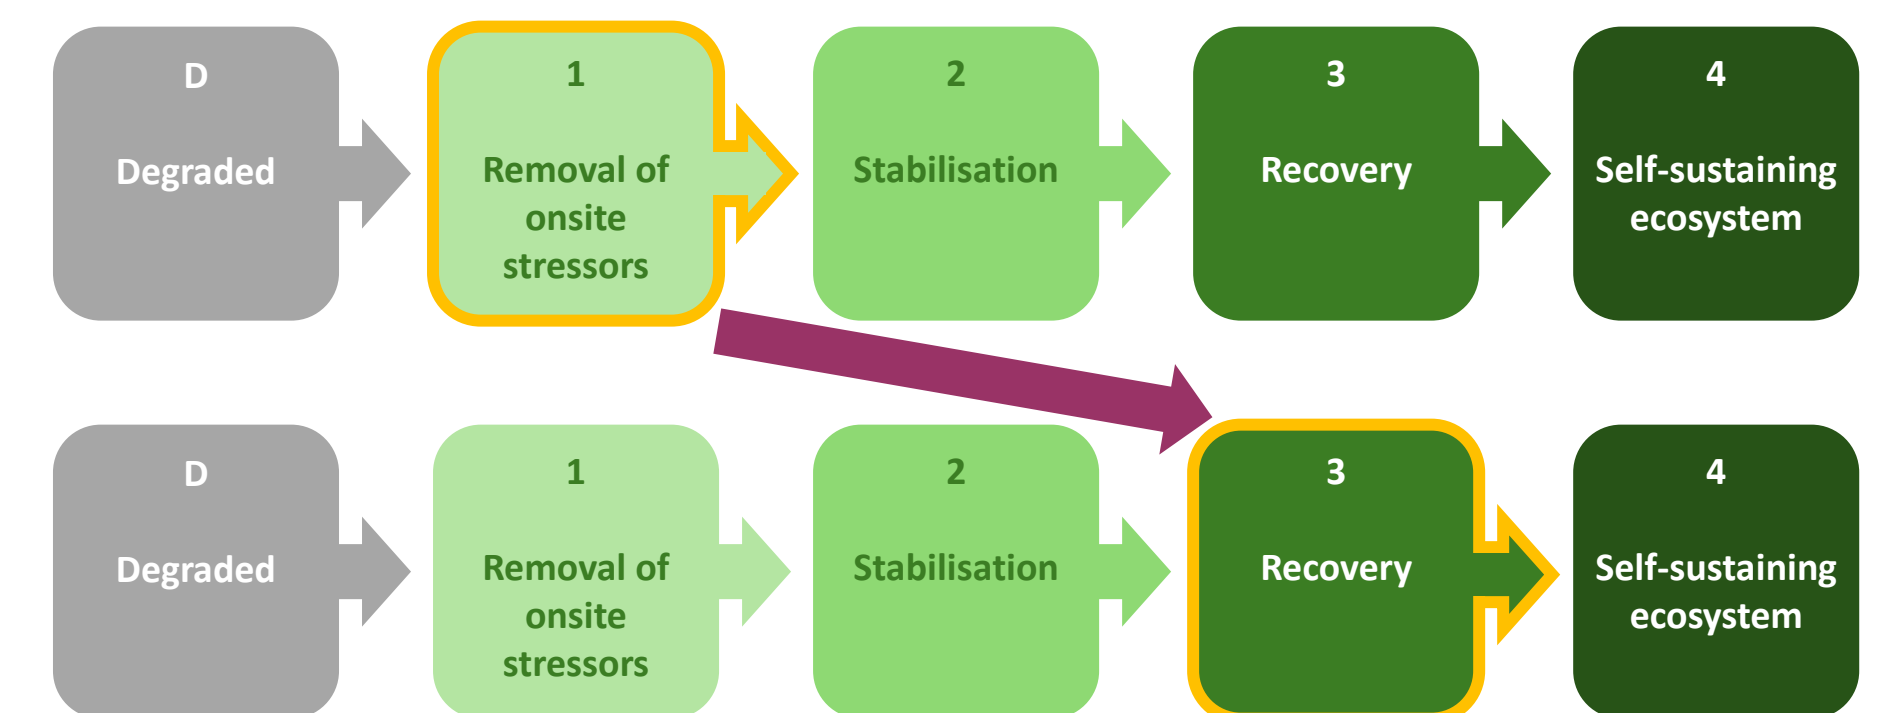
D
Degraded

1
Removal of onsite stressors

2
Stabilisation

3
Recovery

4
Self-sustaining ecosystem

D
Degraded

1
Removal of onsite stressors

2
Stabilisation

3
Recovery

4
Self-sustaining ecosystem